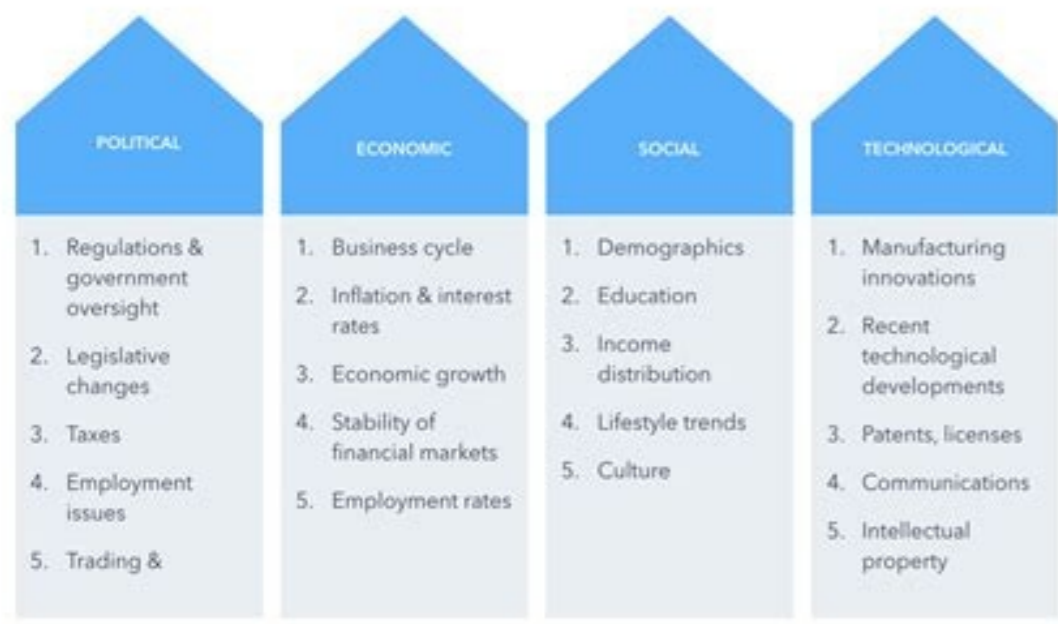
POLITICAL

1. Regulations & government oversight
2. Legislative changes
3. Taxes
4. Employment issues
5. Trading &

ECONOMIC

1. Business cycle
2. Inflation & interest rates
3. Economic growth
4. Stability of financial markets
5. Employment rates

SOCIAL

1. Demographics
2. Education
3. Income distribution
4. Lifestyle trends
5. Culture

TECHNOLOGICAL

1. Manufacturing innovations
2. Recent technological developments
3. Patents, licenses
4. Communications
5. Intellectual property